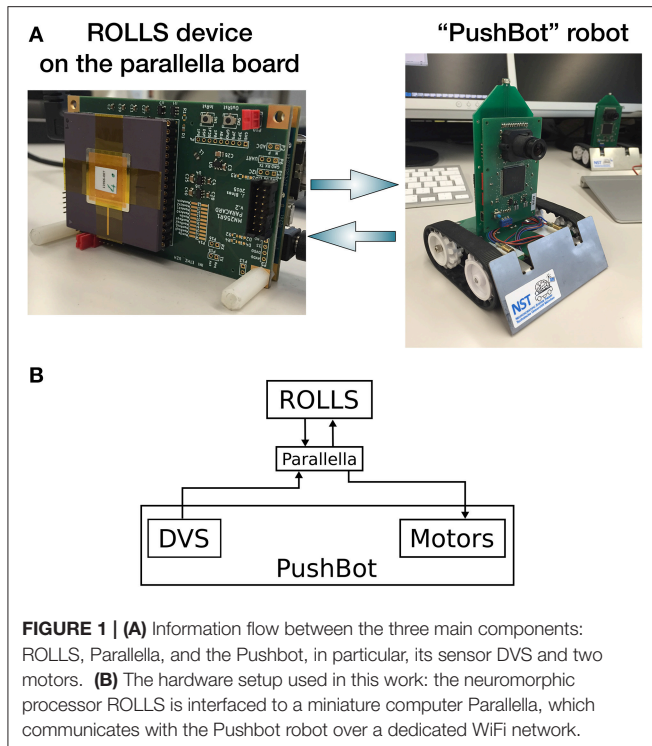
A ROLLS device on the parallella board

"PushBot" robot

NST

B

ROLLS

Parallella

DVS

Motors

PushBot

**FIGURE 1 | (A)** Information flow between the three main components: ROLLS, Parallella, and the Pushbot, in particular, its sensor DVS and two motors. **(B)** The hardware setup used in this work: the neuromorphic processor ROLLS is interfaced to a miniature computer Parallella, which communicates with the Pushbot robot over a dedicated WiFi network.